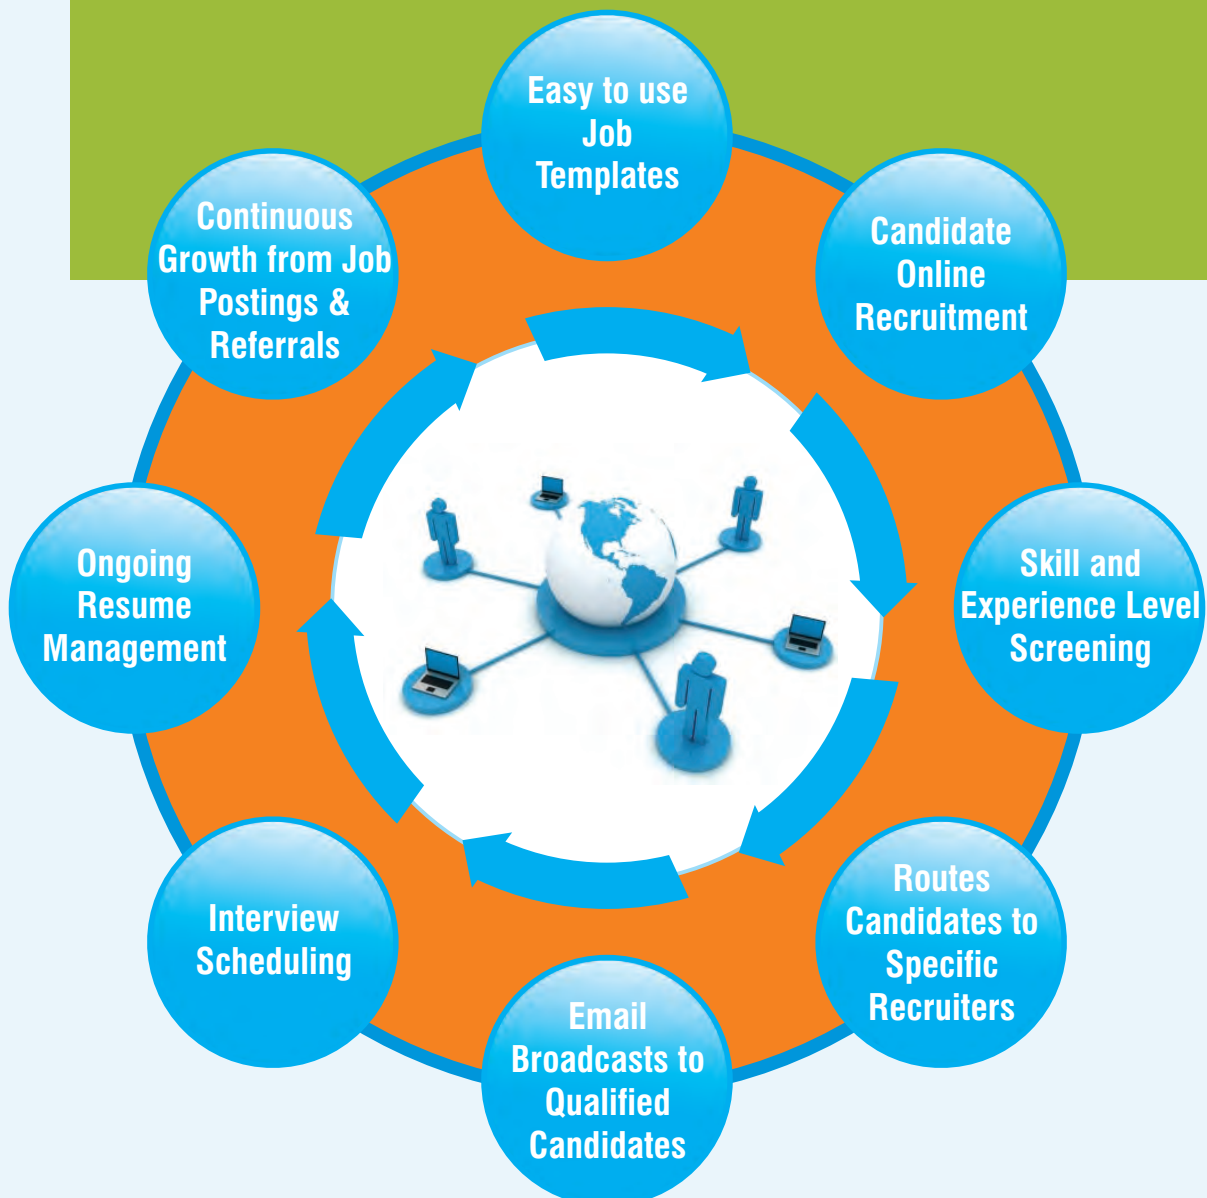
Easy to use Job Templates

Candidate Online Recruitment

Skill and Experience Level Screening

Routes Candidates to Specific Recruiters

Email Broadcasts to Qualified Candidates

Interview Scheduling

Ongoing Resume Management

Continuous Growth from Job Postings & Referrals